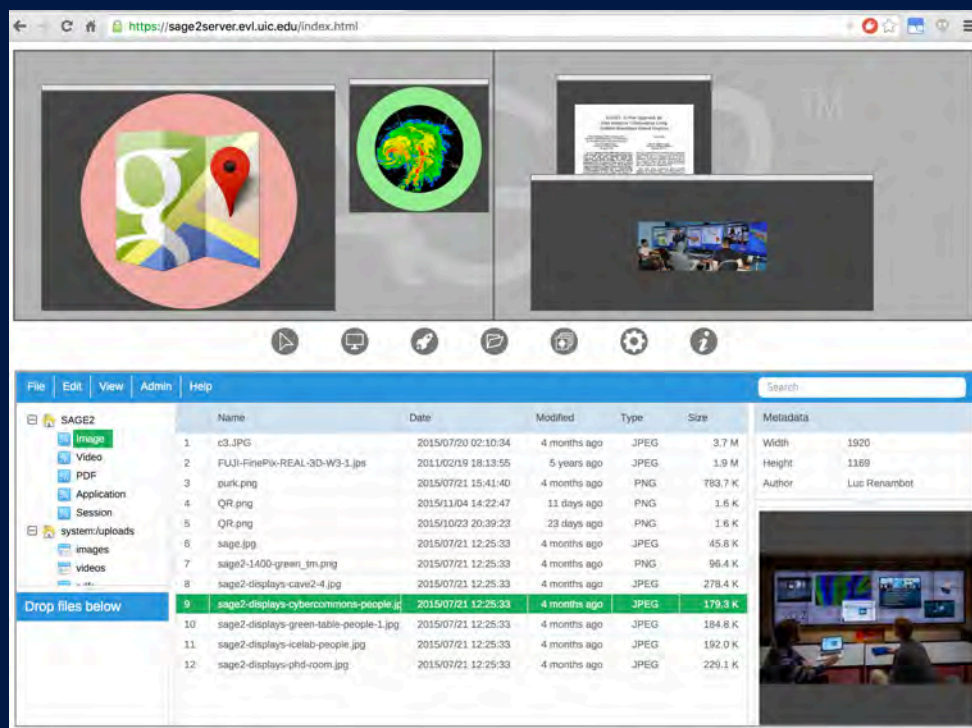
https://sage2server.evl.uic.edu/index.html

TM

File | Edit | View | Admin | Help

Search

SAGE2
Image
Video
PDF
Application
Session
system:/uploads
images
videos

Drop files below

| | Name | Date | Modified | Type | Size |
|---|---|---|---|---|---|
| 1 | c3.JPG | 2015/07/20 02:10:34 | 4 months ago | JPEG | 3.7 M |
| 2 | FUJI-FinePix-REAL-3D-W3-1.jps | 2011/02/19 18:13:55 | 5 years ago | JPEG | 1.9 M |
| 3 | purk.png | 2015/07/21 15:41:40 | 4 months ago | PNG | 783.7 K |
| 4 | QR.png | 2015/11/04 14:22:47 | 11 days ago | PNG | 1.6 K |
| 5 | QR.png | 2015/10/23 20:39:23 | 23 days ago | PNG | 1.6 K |
| 6 | sage.jpg | 2015/07/21 12:25:33 | 4 months ago | JPEG | 45.8 K |
| 7 | sage2-1400-green_tm.png | 2015/07/21 12:25:33 | 4 months ago | PNG | 96.4 K |
| 8 | sage2-displays-cave2-4.jpg | 2015/07/21 12:25:33 | 4 months ago | JPEG | 278.4 K |
| 9 | sage2-displays-cybercommons-people.jp | 2015/07/21 12:25:33 | 4 months ago | JPEG | 179.3 K |
| 10 | sage2-displays-green-table-people-1.jpg | 2015/07/21 12:25:33 | 4 months ago | JPEG | 184.8 K |
| 11 | sage2-displays-icelab-people.jpg | 2015/07/21 12:25:33 | 4 months ago | JPEG | 192.0 K |
| 12 | sage2-displays-phd-room.jpg | 2015/07/21 12:25:33 | 4 months ago | JPEG | 229.1 K |

Metadata

| | |
|---|---|
| Width | 1920 |
| Height | 1169 |
| Author | Luc Renambot |